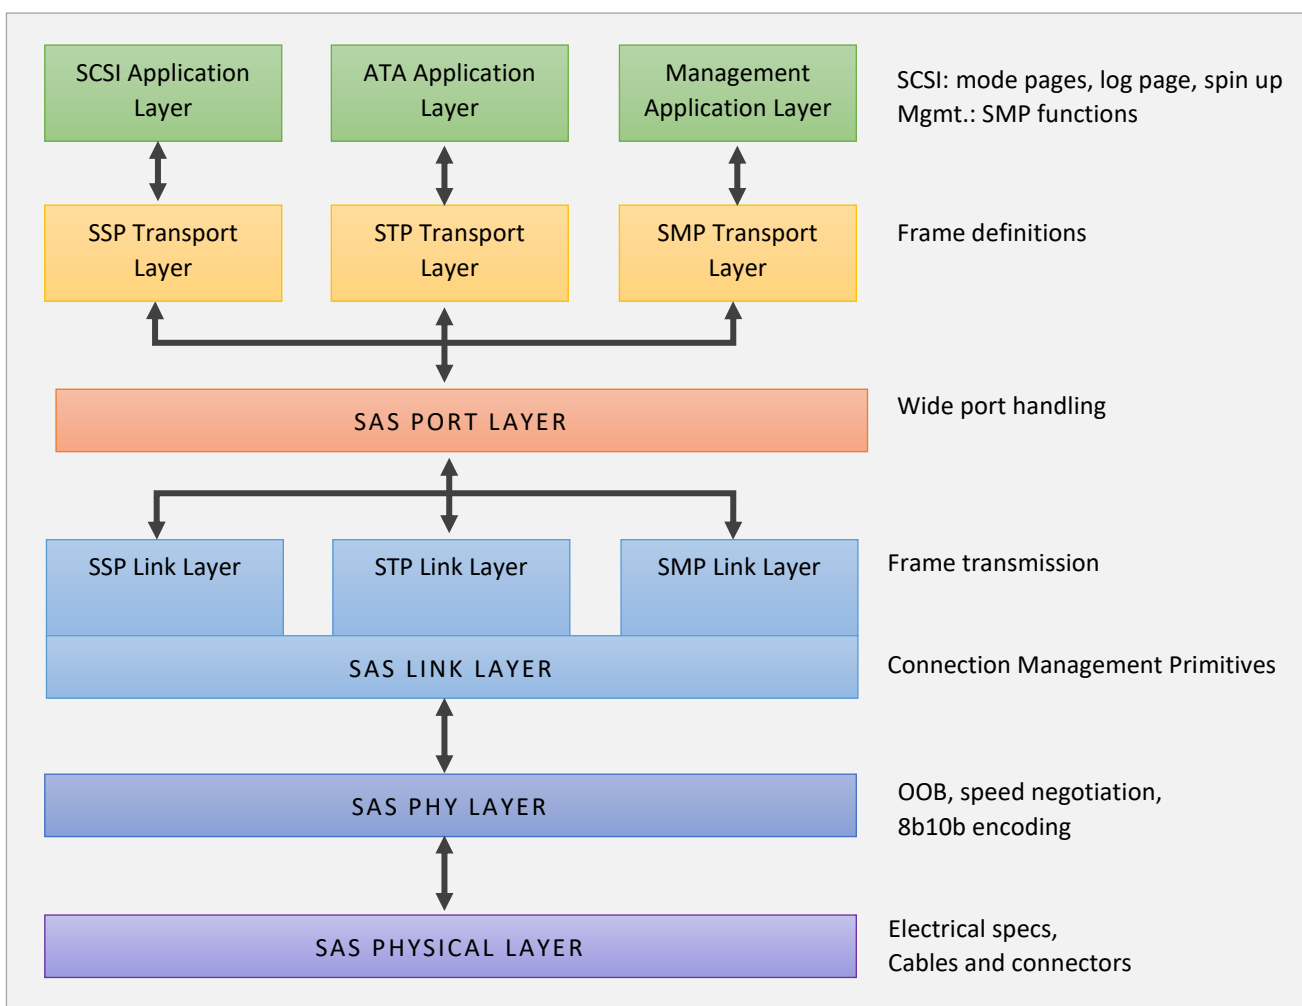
SCSI Application Layer

ATA Application Layer

Management Application Layer

SCSI: mode pages, log page, spin up
Mgmt.: SMP functions

SSP Transport Layer

STP Transport Layer

SMP Transport Layer

Frame definitions

SAS PORT LAYER

Wide port handling

SSP Link Layer

STP Link Layer

SMP Link Layer

Frame transmission

SAS LINK LAYER

Connection Management Primitives

SAS PHY LAYER

OOB, speed negotiation,
8b10b encoding

SAS PHYSICAL LAYER

Electrical specs,
Cables and connectors